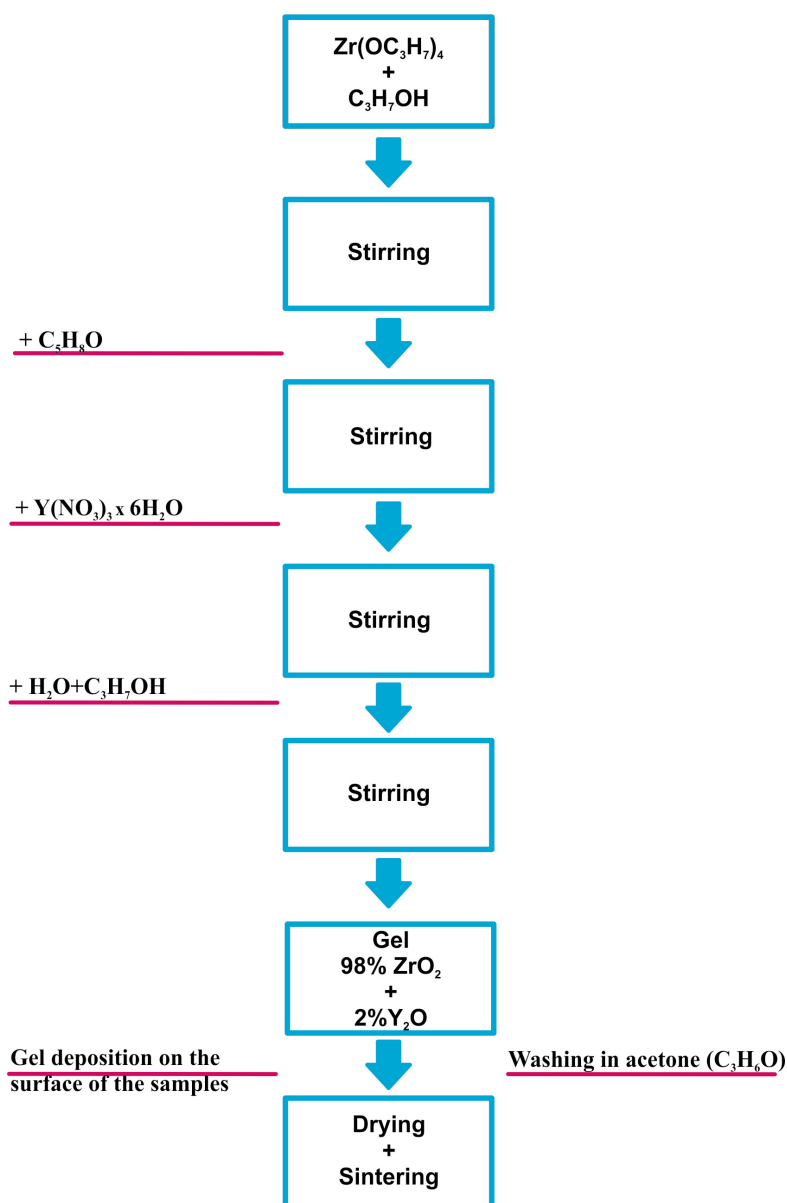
$Zr(OC_3H_7)_4$
+
$C_3H_7OH$

Stirring

+ $C_5H_8O$

Stirring

+ $Y(NO_3)_3$ x $6H_2O$

Stirring

+ $H_2O$+$C_3H_7OH$

Stirring

Gel
98% $ZrO_2$
+
2%$Y_2O$

Gel deposition on the surface of the samples

Washing in acetone ($C_3H_6O$)

Drying
+
Sintering